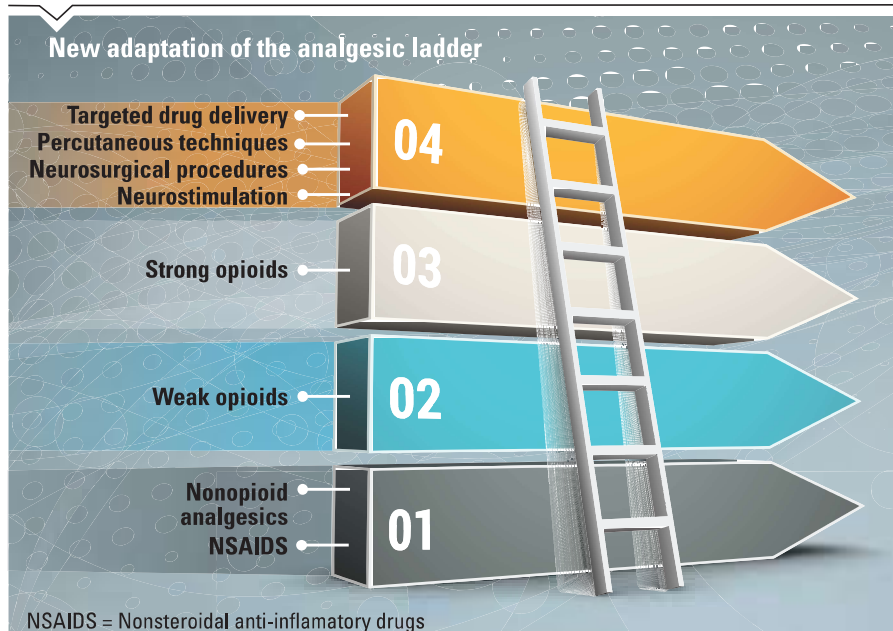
New adaptation of the analgesic ladder

Targeted drug delivery
Percutaneous techniques
Neurosurgical procedures
Neurostimulation

04

Strong opioids

03

Weak opioids

02

Nonopioid analgesics
NSAIDS

01

NSAIDS = Nonsteroidal anti-inflamatory drugs